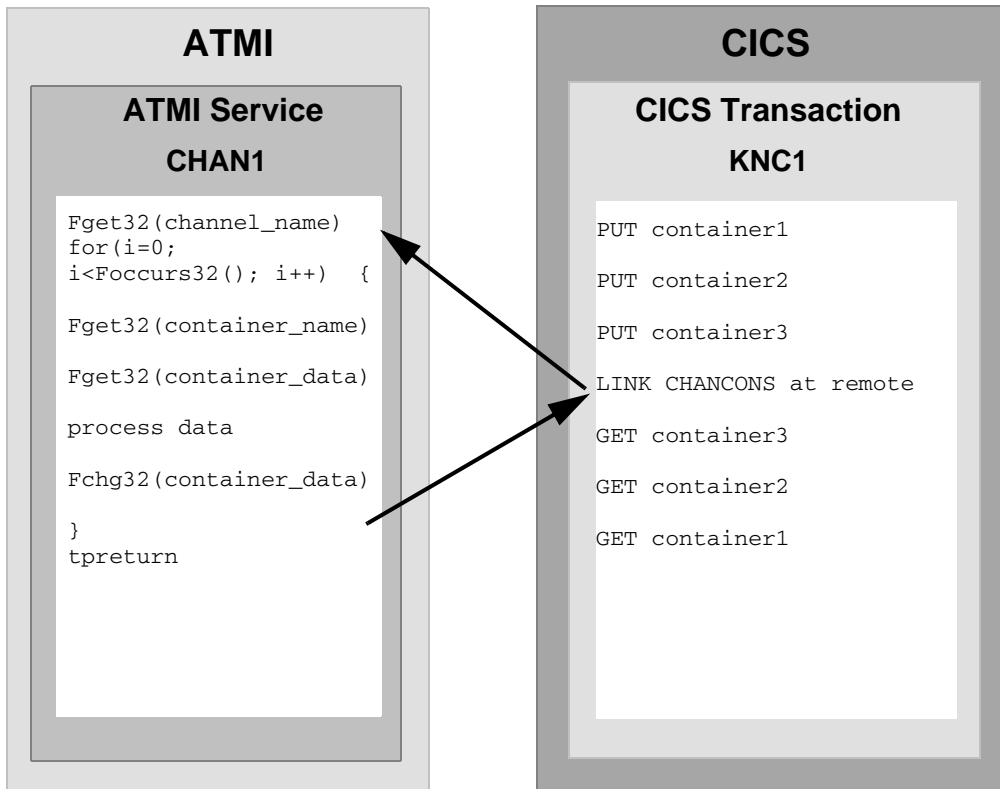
ATMI

ATMI Service

CHAN1

Fget32(channel_name)
for(i=0;
i<Foccurs32(); i++) {

Fget32(container_name)

Fget32(container_data)

process data

Fchg32(container_data)

}
tpreturn

CICS

CICS Transaction

KNC1

PUT container1

PUT container2

PUT container3

LINK CHANCONS at remote

GET container3

GET container2

GET container1